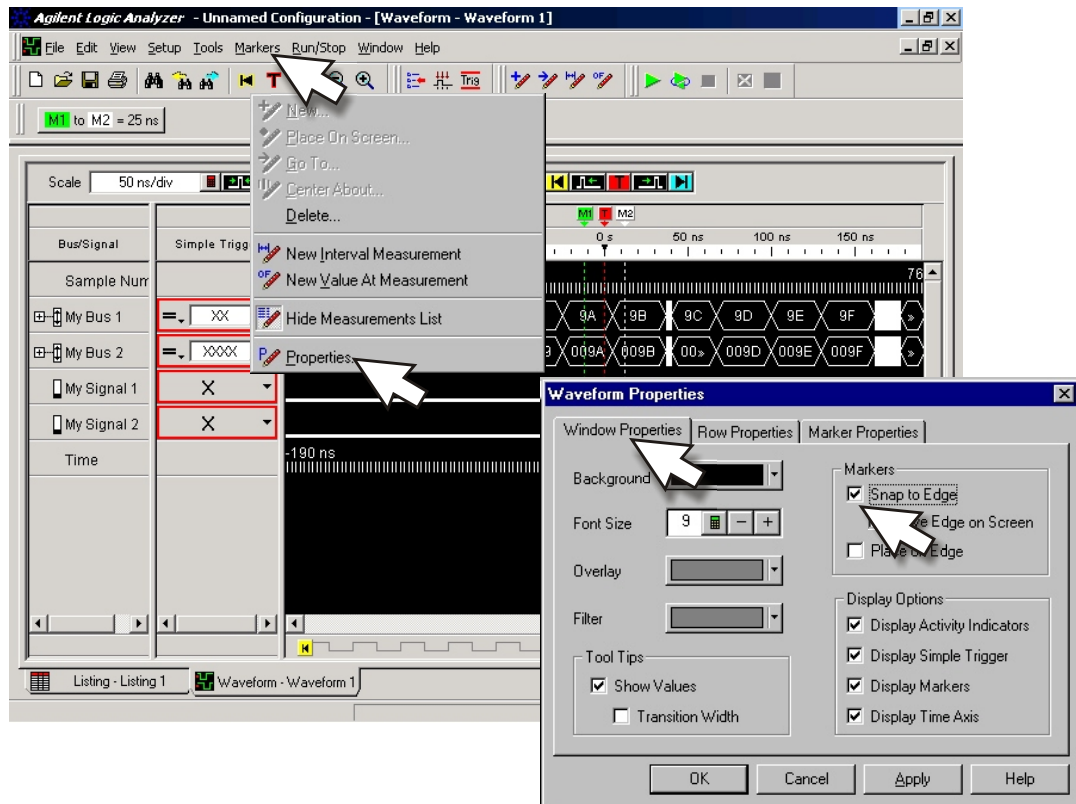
Agilent Logic Analyzer - Unnamed Configuration - [Waveform - Waveform 1]

File Edit View Setup Tools Markers Run/Stop Window Help

M1 to M2 = 25 ns

New...
Place On Screen...
Go To...
Center About...
Delete...
New Interval Measurement
New Value At Measurement
Hide Measurements List
Properties...

Scale 50 ns/div

Bus/Signal | Simple Trigg
Sample Num
My Bus 1 | = XX
My Bus 2 | = XXXX
My Signal 1 | X
My Signal 2 | X
Time

M1 T M2
0 s 50 ns 100 ns 150 ns
76
9A 9B 9C 9D 9E 9F »
9 009A 009B 00» 009D 009E 009F »
-190 ns

Listing - Listing 1 | Waveform - Waveform 1

Waveform Properties

Window Properties | Row Properties | Marker Properties

Background
Font Size 9
Overlay
Filter

Tool Tips
☑ Show Values
☐ Transition Width

Markers
☑ Snap to Edge
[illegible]e Edge on Screen
☐ Pla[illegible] Edge

Display Options
☑ Display Activity Indicators
☑ Display Simple Trigger
☑ Display Markers
☑ Display Time Axis

OK | Cancel | Apply | Help